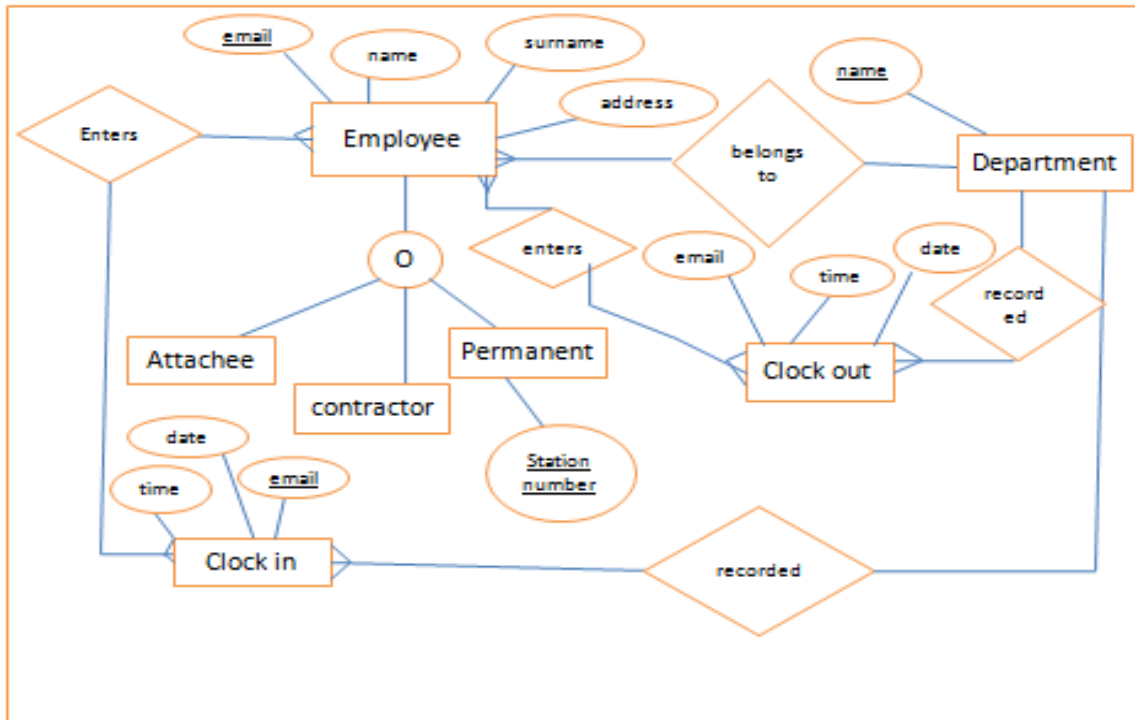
email

name

surname

address

name

Enters

Employee

belongs to

Department

O

enters

email

time

date

record ed

Attachee

Permanent

Clock out

contractor

date

Station number

email

time

Clock in

recorded